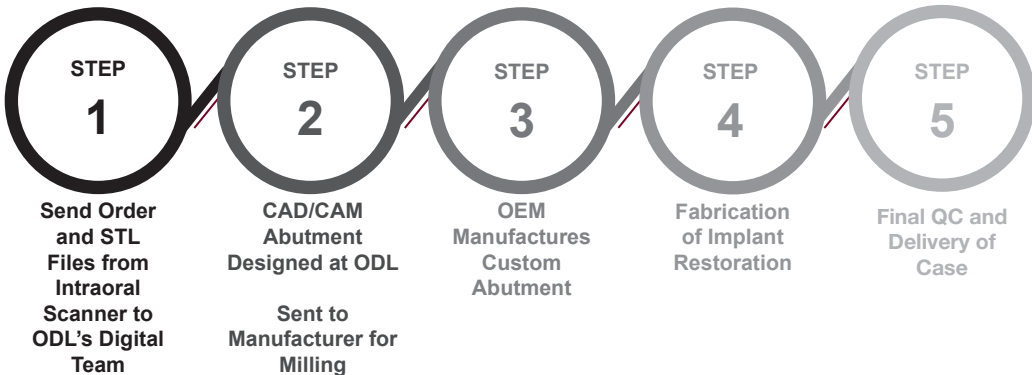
STEP
1
Send Order and STL Files from Intraoral Scanner to ODL's Digital Team

STEP
2
CAD/CAM Abutment Designed at ODL

Sent to Manufacturer for Milling

STEP
3
OEM Manufactures Custom Abutment

STEP
4
Fabrication of Implant Restoration

STEP
5
Final QC and Delivery of Case